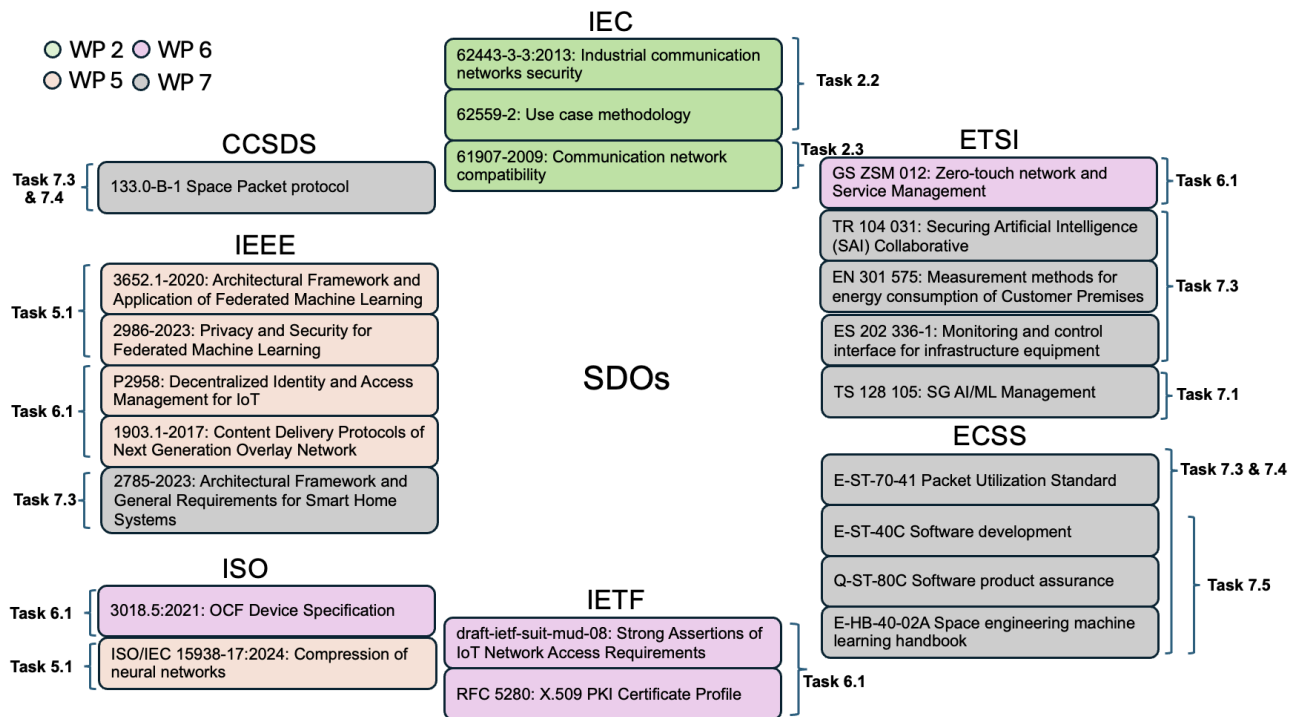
WP 2 WP 6
WP 5 WP 7

IEC

62443-3-3:2013: Industrial communication networks security

62559-2: Use case methodology

Task 2.2

61907-2009: Communication network compatibility

Task 2.3

CCSDS

Task 7.3 & 7.4

133.0-B-1 Space Packet protocol

ETSI

GS ZSM 012: Zero-touch network and Service Management

Task 6.1

TR 104 031: Securing Artificial Intelligence (SAI) Collaborative

EN 301 575: Measurement methods for energy consumption of Customer Premises

ES 202 336-1: Monitoring and control interface for infrastructure equipment

Task 7.3

TS 128 105: SG AI/ML Management

Task 7.1

IEEE

Task 5.1

3652.1-2020: Architectural Framework and Application of Federated Machine Learning

2986-2023: Privacy and Security for Federated Machine Learning

Task 6.1

P2958: Decentralized Identity and Access Management for IoT

1903.1-2017: Content Delivery Protocols of Next Generation Overlay Network

Task 7.3

2785-2023: Architectural Framework and General Requirements for Smart Home Systems

SDOs

ECSS

Task 7.3 & 7.4

E-ST-70-41 Packet Utilization Standard

E-ST-40C Software development

Q-ST-80C Software product assurance

E-HB-40-02A Space engineering machine learning handbook

Task 7.5

ISO

Task 6.1

3018.5:2021: OCF Device Specification

Task 5.1

ISO/IEC 15938-17:2024: Compression of neural networks

IETF

draft-ietf-suit-mud-08: Strong Assertions of IoT Network Access Requirements

RFC 5280: X.509 PKI Certificate Profile

Task 6.1